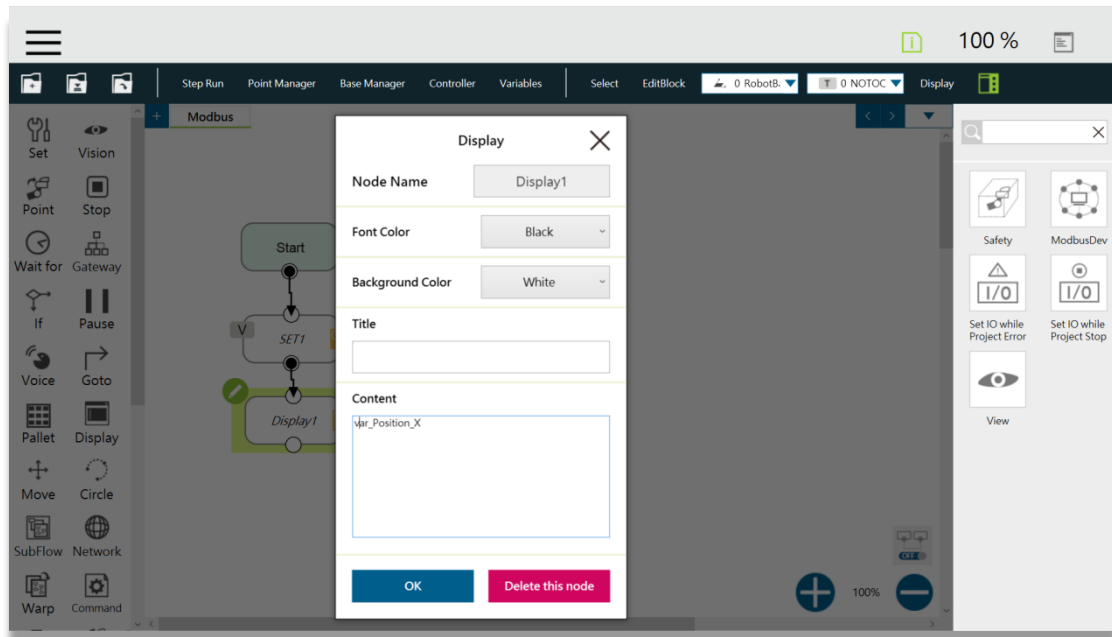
100 %

Step Run Point Manager Base Manager Controller Variables Select EditBlock 0 RobotB. T 0 NOTOC Display

Modbus

Set Vision
Point Stop
Wait for Gateway
If Pause
Voice Goto
Pallet Display
Move Circle
SubFlow Network
Warp Command

Start
V SET1
Display1

Display

Node Name Display1

Font Color Black

Background Color White

Title

Content
var_Position_X

OK Delete this node

Safety ModbusDev
Set IO while Project Error Set IO while Project Stop
View

OFF

100%